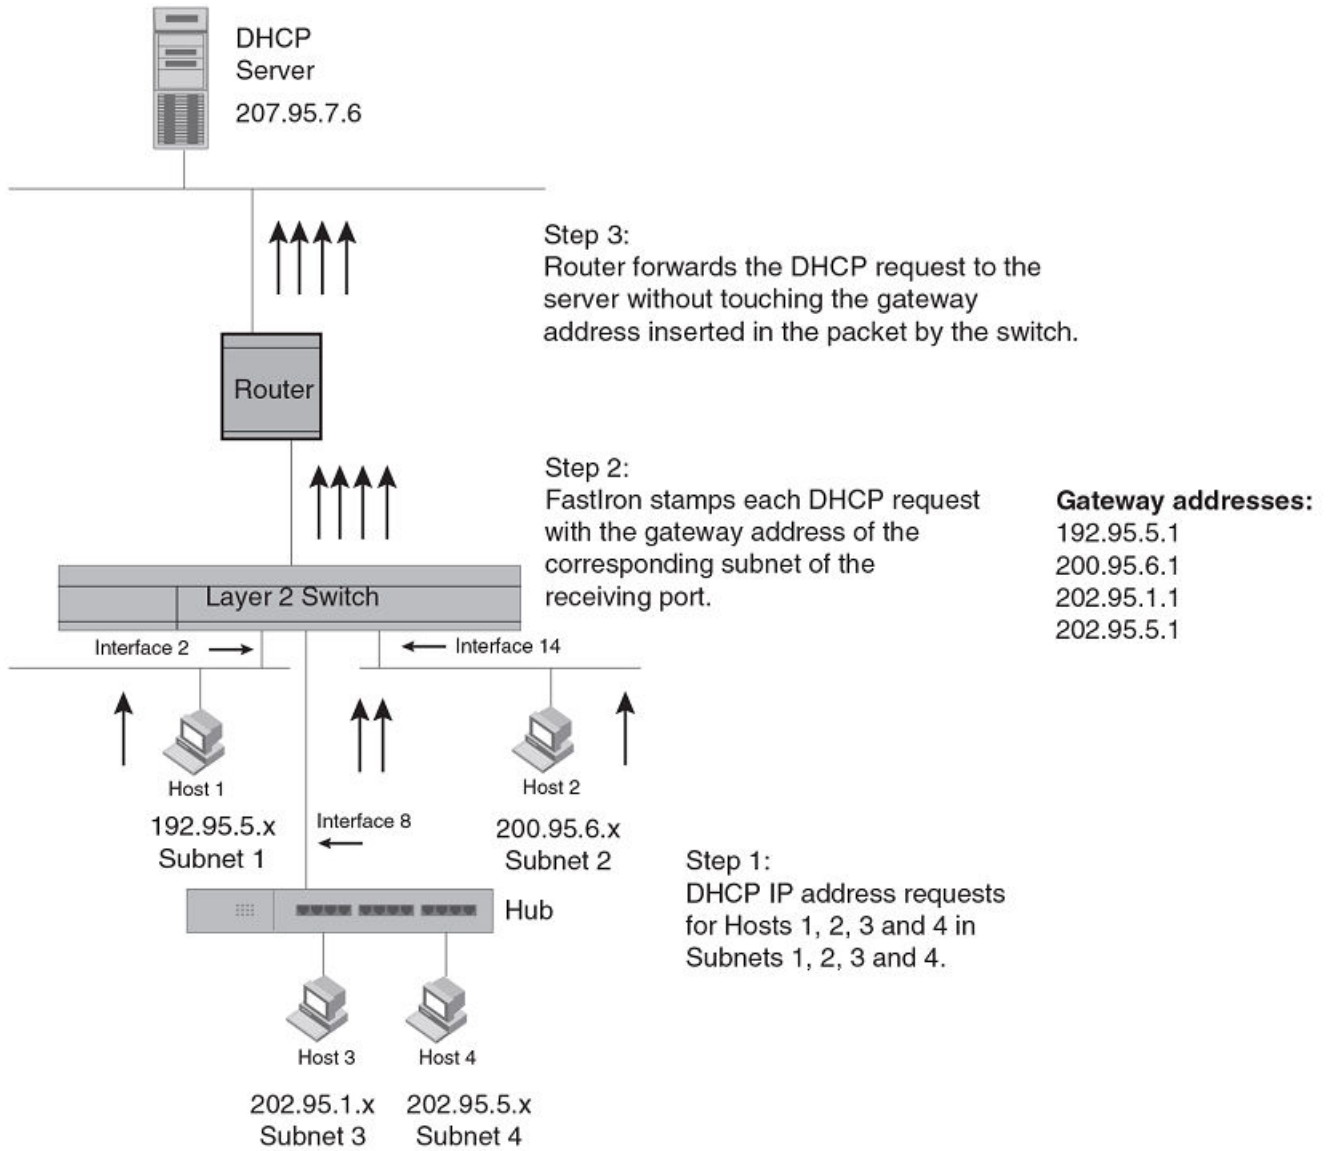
DHCP Server
207.95.7.6

Step 3:
Router forwards the DHCP request to the server without touching the gateway address inserted in the packet by the switch.

Router

Step 2:
FastIron stamps each DHCP request with the gateway address of the corresponding subnet of the receiving port.

Gateway addresses:
192.95.5.1
200.95.6.1
202.95.1.1
202.95.5.1

Layer 2 Switch

Interface 2
Interface 14

Host 1
192.95.5.x
Subnet 1

Interface 8

Host 2
200.95.6.x
Subnet 2

Step 1:
DHCP IP address requests for Hosts 1, 2, 3 and 4 in Subnets 1, 2, 3 and 4.

Hub

Host 3
202.95.1.x
Subnet 3

Host 4
202.95.5.x
Subnet 4